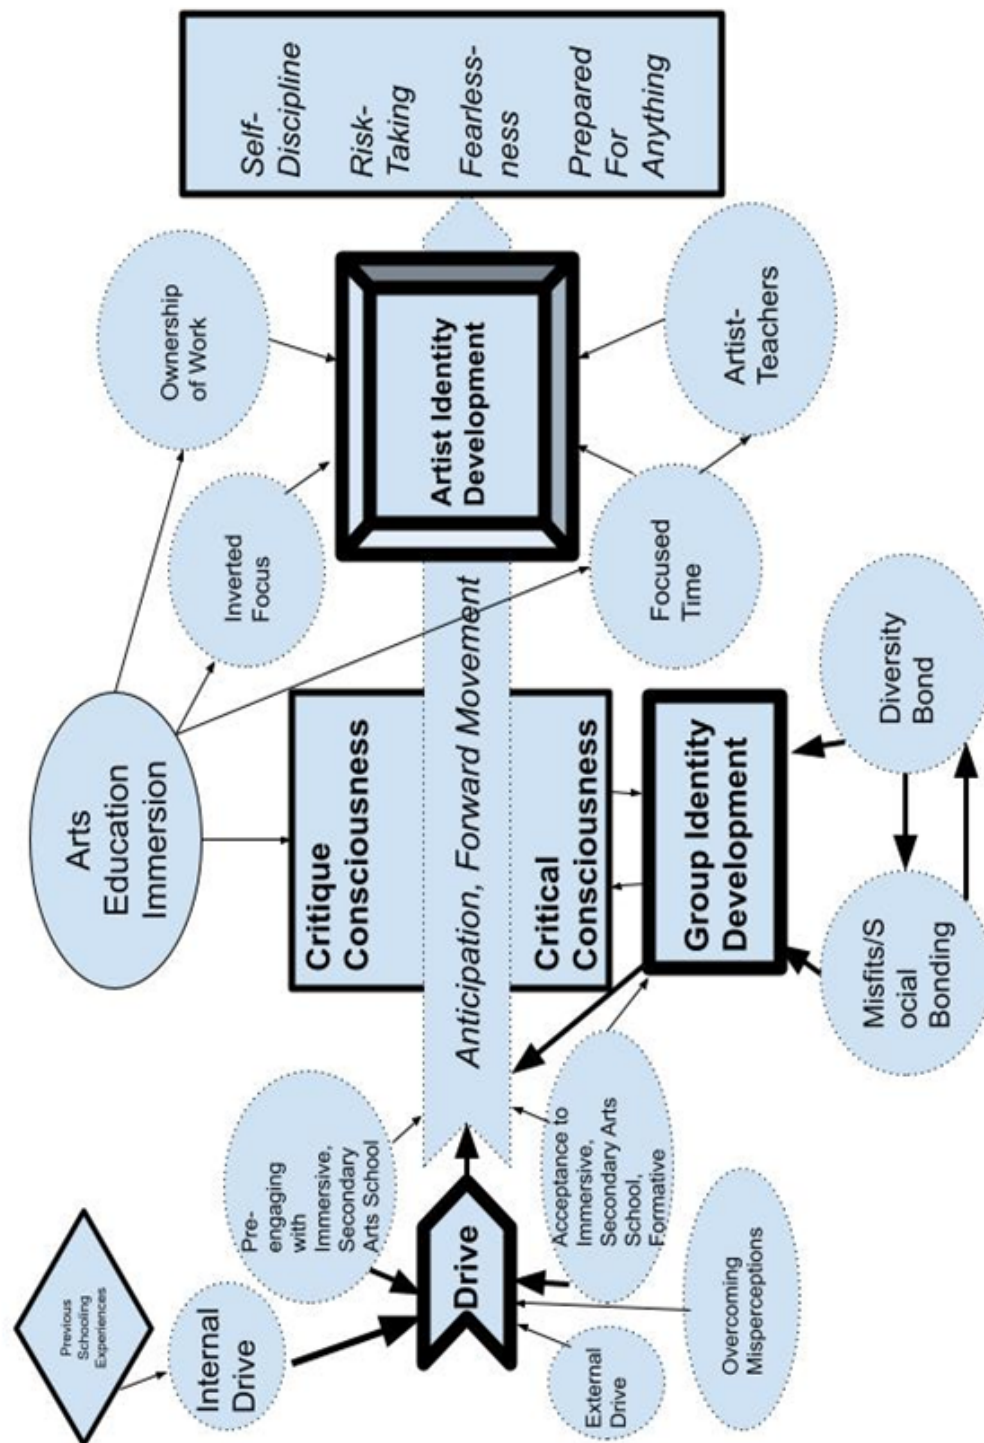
Previous Schooling Experiences

Internal Drive

Pre-engaging with Immersive, Secondary Arts School

Drive

Acceptance to Immersive, Secondary Arts School, Formative

External Drive

Overcoming Misperceptions

Anticipation, Forward Movement

Arts Education Immersion

Critique Consciousness

Critical Consciousness

Group Identity Development

Misfits/Social Bonding

Diversity Bond

Inverted Focus

Ownership of Work

Focused Time

Artist Identity Development

Artist-Teachers

Self-Discipline

Risk-Taking

Fearlessness

Prepared For Anything